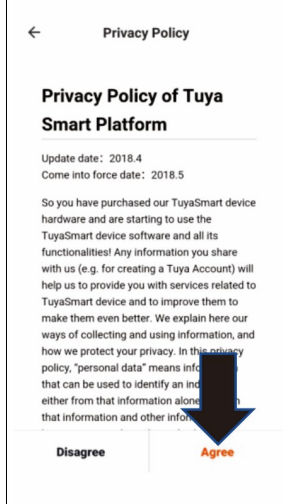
Privacy Policy

Privacy Policy of Tuya Smart Platform

Update date：2018.4
Come into force date：2018.5

So you have purchased our TuyaSmart device hardware and are starting to use the TuyaSmart device software and all its functionalities! Any information you share with us (e.g. for creating a Tuya Account) will help us to provide you with services related to TuyaSmart device and to improve them to make them even better. We explain here our ways of collecting and using information, and how we protect your privacy. In this privacy policy, "personal data" means info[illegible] that can be used to identify an ind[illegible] either from that information alone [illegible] that information and other info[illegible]

Disagree

Agree